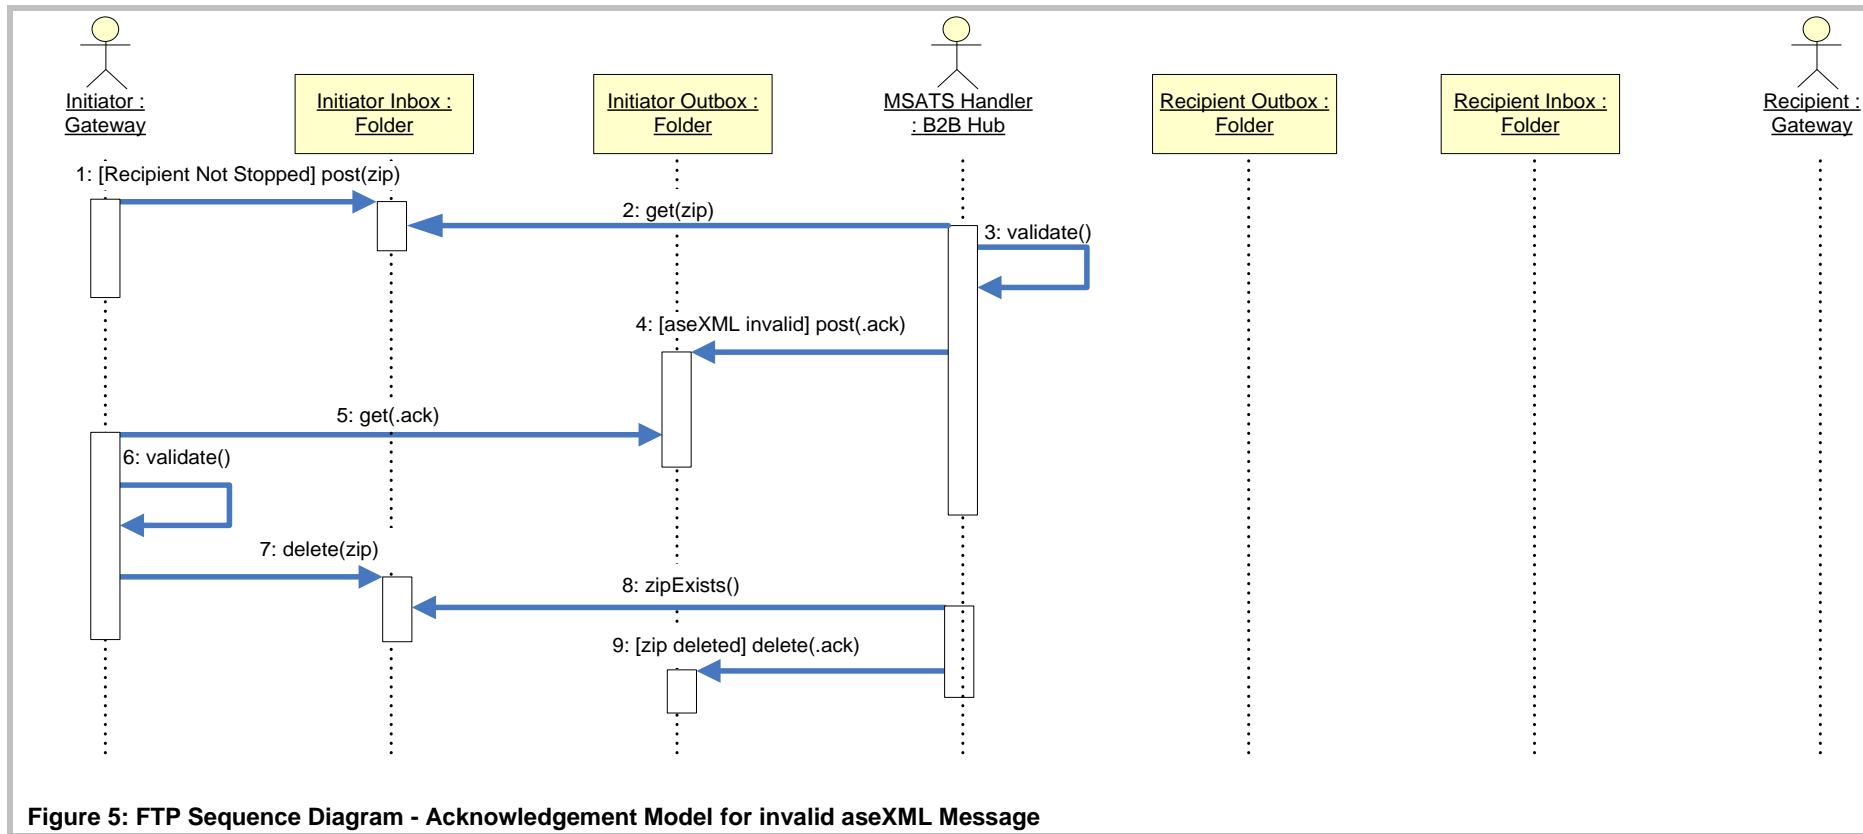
Initiator : Gateway

Initiator Inbox : Folder

Initiator Outbox : Folder

MSATS Handler : B2B Hub

Recipient Outbox : Folder

Recipient Inbox : Folder

Recipient : Gateway

1: [Recipient Not Stopped] post(zip)

2: get(zip)

3: validate()

4: [aseXML invalid] post(.ack)

5: get(.ack)

6: validate()

7: delete(zip)

8: zipExists()

9: [zip deleted] delete(.ack)

Figure 5: FTP Sequence Diagram - Acknowledgement Model for invalid aseXML Message